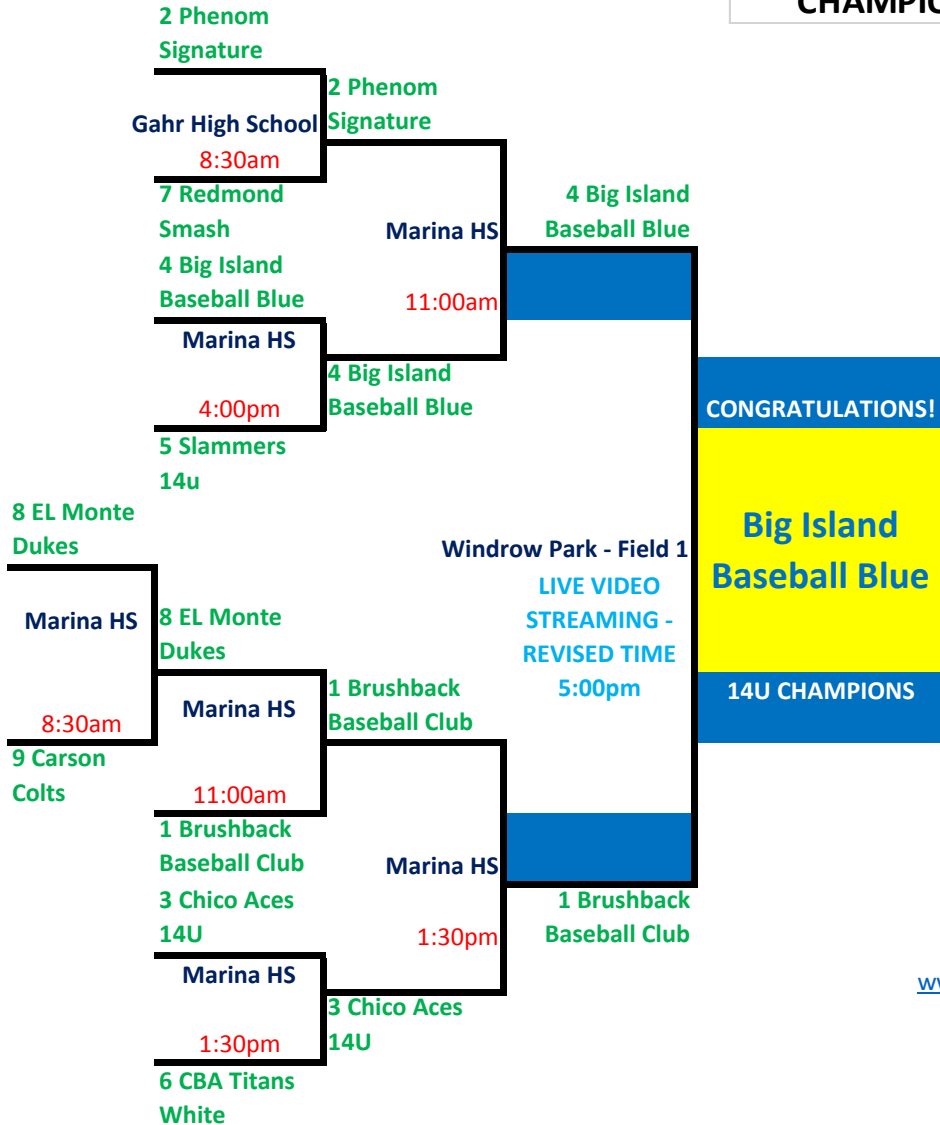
CHAMPIO

2 Phenom Signature

Gahr High School
8:30am

2 Phenom Signature

7 Redmond Smash

4 Big Island Baseball Blue

Marina HS
11:00am

4 Big Island Baseball Blue

Marina HS
4:00pm

4 Big Island Baseball Blue

5 Slammers 14u

CONGRATULATIONS!

Big Island Baseball Blue

14U CHAMPIONS

8 EL Monte Dukes

Marina HS
8:30am

8 EL Monte Dukes

9 Carson Colts

Windrow Park - Field 1
LIVE VIDEO STREAMING - REVISED TIME 5:00pm

Marina HS
11:00am

1 Brushback Baseball Club

1 Brushback Baseball Club

Marina HS
1:30pm

1 Brushback Baseball Club

3 Chico Aces 14U

Marina HS
1:30pm

3 Chico Aces 14U

6 CBA Titans White

ww